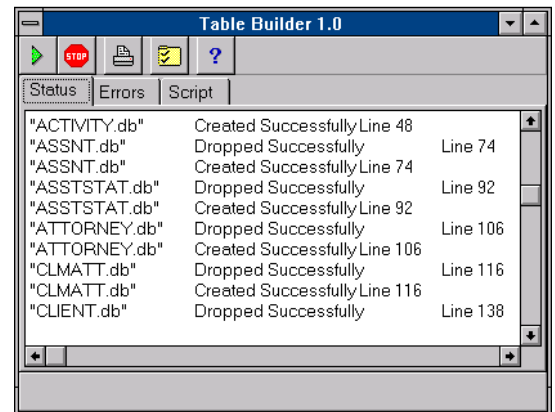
Table Builder 1.0

STOP

?

Status | Errors | Script

"ACTIVITY.db" Created Successfully Line 48
"ASSNT.db" Dropped Successfully Line 74
"ASSNT.db" Created Successfully Line 74
"ASSTSTAT.db" Dropped Successfully Line 92
"ASSTSTAT.db" Created Successfully Line 92
"ATTORNEY.db" Dropped Successfully Line 106
"ATTORNEY.db" Created Successfully Line 106
"CLMATT.db" Dropped Successfully Line 116
"CLMATT.db" Created Successfully Line 116
"CLIENT.db" Dropped Successfully Line 138